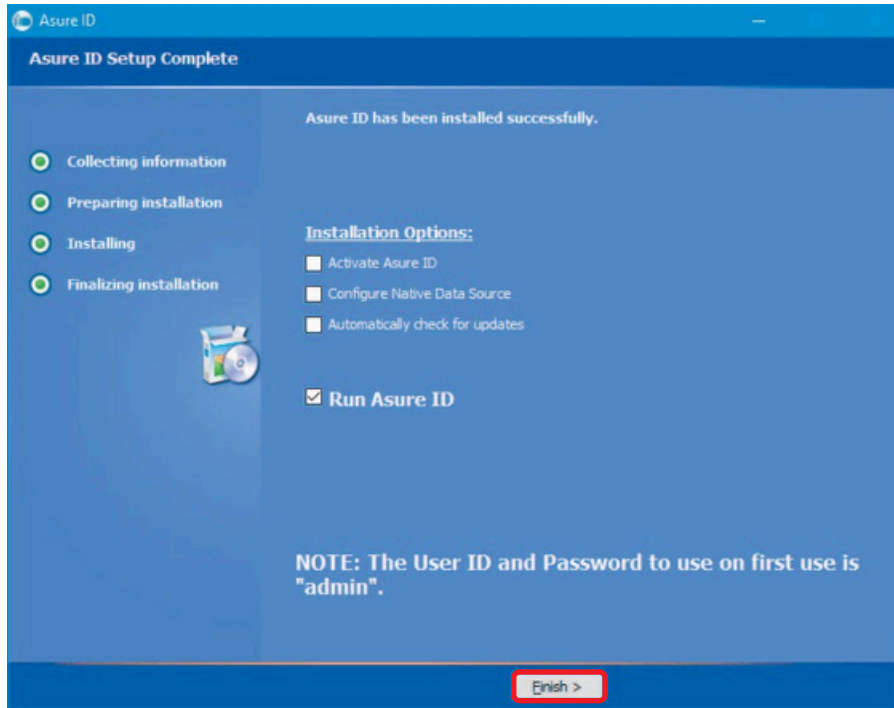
Asure ID

Asure ID Setup Complete

Collecting information

Preparing installation

Installing

Finalizing installation

Asure ID has been installed successfully.

Installation Options:

Activate Asure ID

Configure Native Data Source

Automatically check for updates

Run Asure ID

NOTE: The User ID and Password to use on first use is "admin".

Finish >